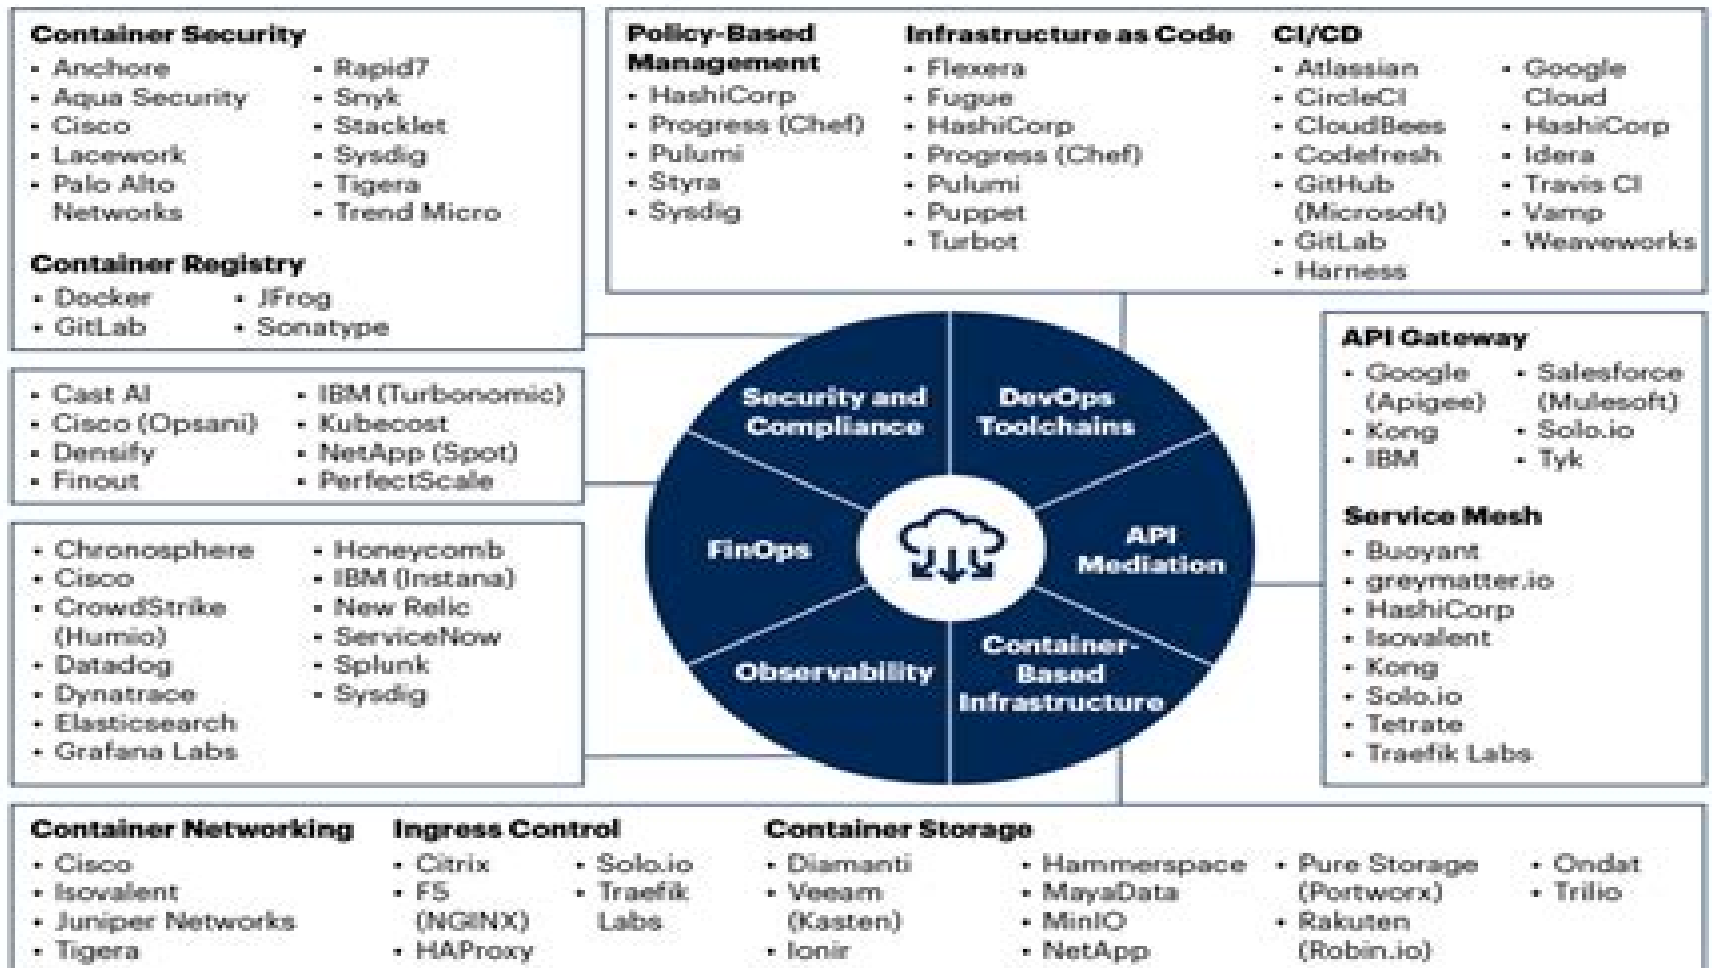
Container Security
- Anchore
- Aqua Security
- Cisco
- Lacework
- Palo Alto Networks
- Rapid7
- Snyk
- Stacklet
- Sysdig
- Tigera
- Trend Micro

Container Registry
- Docker
- GitLab
- JFrog
- Sonatype

Policy-Based Management
- HashiCorp
- Progress (Chef)
- Pulumi
- Styra
- Sysdig

Infrastructure as Code
- Flexera
- Fugue
- HashiCorp
- Progress (Chef)
- Pulumi
- Puppet
- Turbot

CI/CD
- Atlassian
- CircleCI
- CloudBees
- Codefresh
- GitHub (Microsoft)
- GitLab
- Harness
- Google Cloud
- HashiCorp
- Idera
- Travis CI
- Vamp
- Weaveworks

- Cast AI
- Cisco (Opsani)
- Densify
- Finout
- IBM (Turbonomic)
- Kubecost
- NetApp (Spot)
- PerfectScale

Security and Compliance

DevOps Toolchains

FinOps

API Mediation

Observability

Container-Based Infrastructure

API Gateway
- Google (Apigee)
- Kong
- IBM
- Salesforce (Mulesoft)
- Solo.io
- Tyk

Service Mesh
- Buoyant
- greymatter.io
- HashiCorp
- Isovalent
- Kong
- Solo.io
- Tetrate
- Traefik Labs

- Chronosphere
- Cisco
- CrowdStrike (Humio)
- Datadog
- Dynatrace
- Elasticsearch
- Grafana Labs
- Honeycomb
- IBM (Instana)
- New Relic
- ServiceNow
- Splunk
- Sysdig

Container Networking
- Cisco
- Isovalent
- Juniper Networks
- Tigera

Ingress Control
- Citrix
- F5 (NGINX)
- HAProxy
- Solo.io
- Traefik Labs

Container Storage
- Diamanti
- Veeam (Kasten)
- Ionir
- Hammerspace
- MayaData
- MinIO
- NetApp
- Pure Storage (Portworx)
- Rakuten (Robin.io)
- Ondat
- Trilio